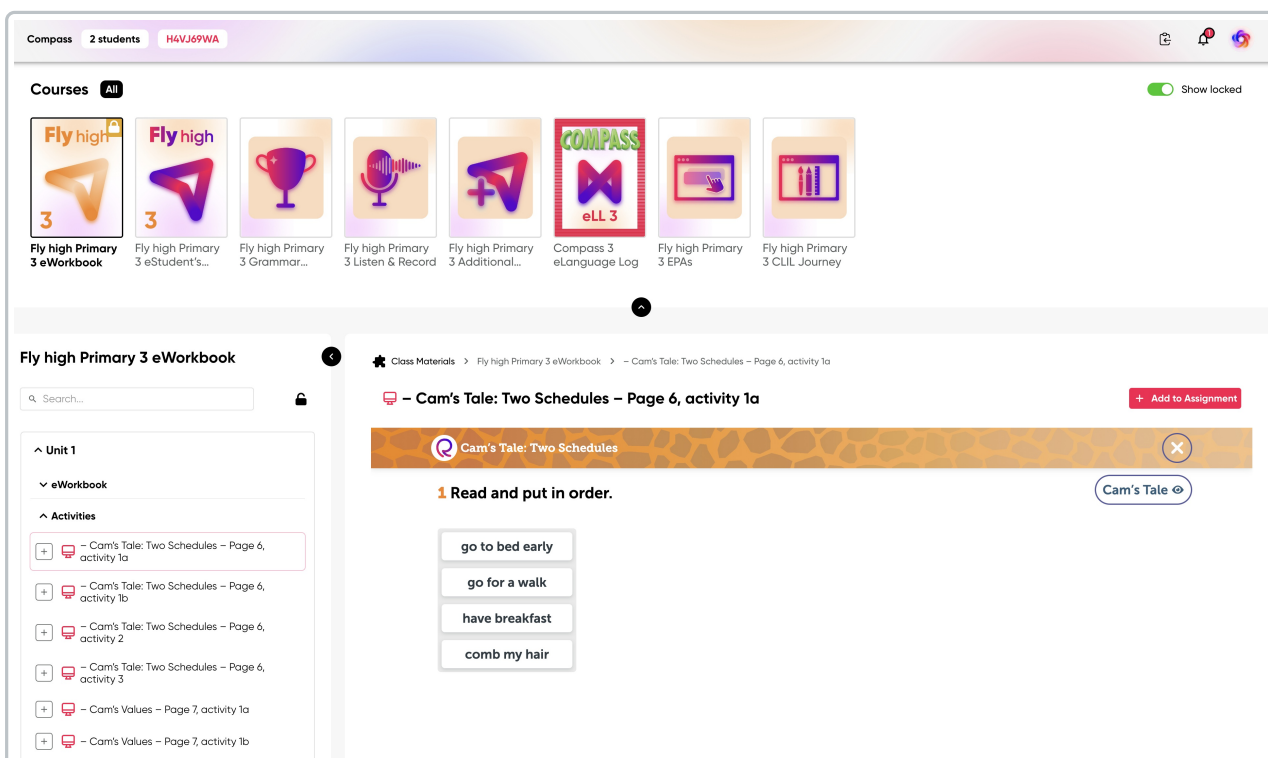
Compass 2 students H4VJ69WA

1

Courses All

Show locked

Fly high 3

Fly high 3

COMPASS eLL 3

Fly high Primary 3 eWorkbook

Fly high Primary 3 eStudent's...

Fly high Primary 3 Grammar...

Fly high Primary 3 Listen & Record

Fly high Primary 3 Additional...

Compass 3 eLanguage Log

Fly high Primary 3 EPAs

Fly high Primary 3 CLIL Journey

Fly high Primary 3 eWorkbook

Search...

Unit 1

eWorkbook

Activities

– Cam's Tale: Two Schedules – Page 6, activity 1a

– Cam's Tale: Two Schedules – Page 6, activity 1b

– Cam's Tale: Two Schedules – Page 6, activity 2

– Cam's Tale: Two Schedules – Page 6, activity 3

– Cam's Values – Page 7, activity 1a

– Cam's Values – Page 7, activity 1b

Class Materials > Fly high Primary 3 eWorkbook > – Cam's Tale: Two Schedules – Page 6, activity 1a

– Cam's Tale: Two Schedules – Page 6, activity 1a

+ Add to Assignment

Cam's Tale: Two Schedules

Cam's Tale

1 Read and put in order.

go to bed early

go for a walk

have breakfast

comb my hair